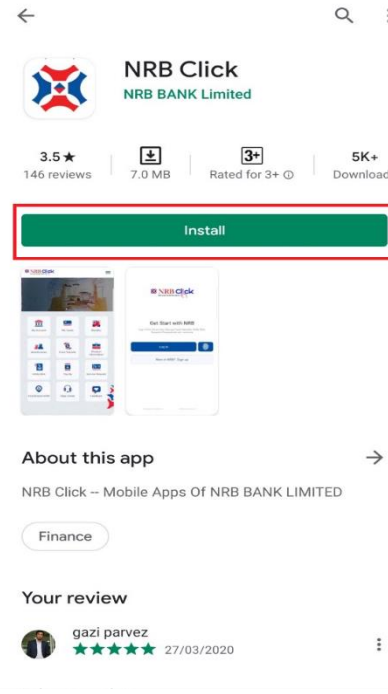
NRB Click
NRB BANK Limited

3.5 ★
146 reviews

7.0 MB

3+
Rated for 3+ ⓘ

5K+
Download

Install

NRB Click

NRB Click

Get Start with NRB

About this app

NRB Click -- Mobile Apps Of NRB BANK LIMITED

Finance

Your review

gazi parvez
★★★★★ 27/03/2020